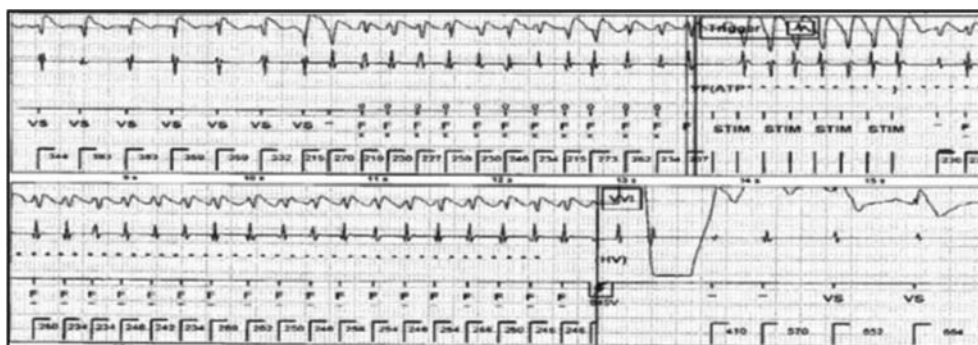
Trigger VT

VF(ATP)

VS VS VS VS VS VS VS F F F F F F F F F F F F STIM STIM STIM STIM F

344 383 383 359 359 332 215 270 218 230 227 258 230 346 234 215 273 262 234 217 230

9 s 10 s 11 s 12 s 13 s 14 s 15 s

VVI

(HV)

F F F F F F F F F F F F F F F F F F F 35.0V VS VS

260 234 234 248 242 234 266 262 250 246 256 254 246 264 244 250 246 246 410 570 853 664